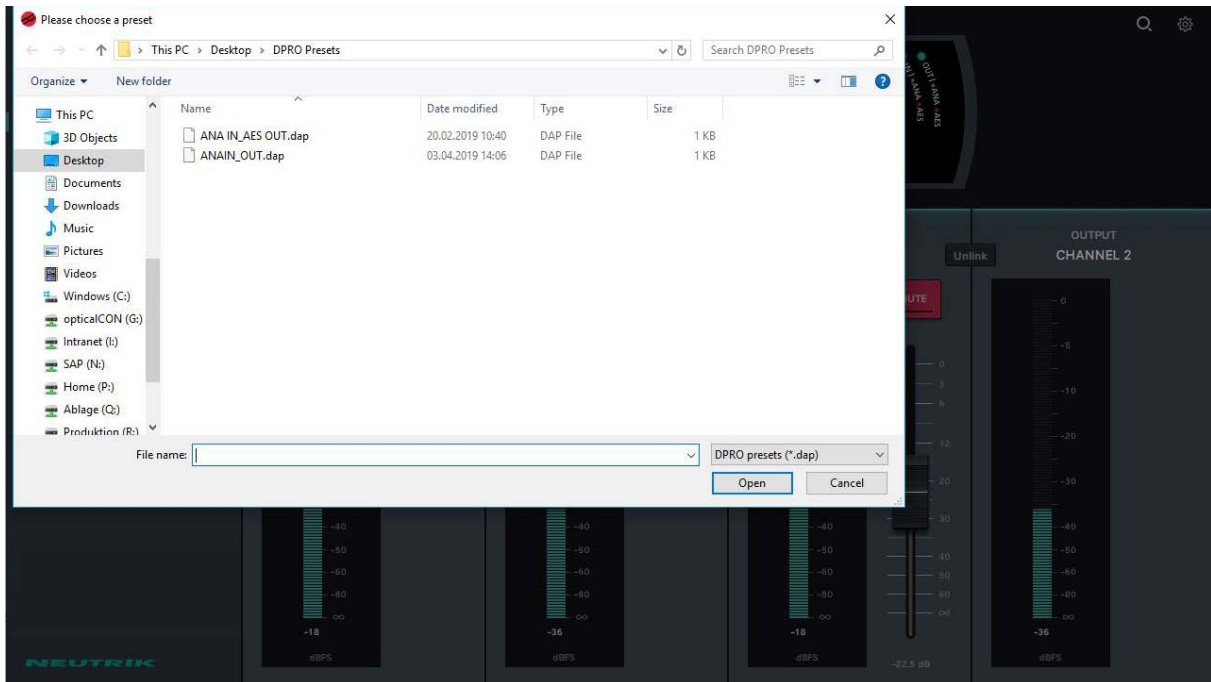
Please choose a preset

This PC > Desktop > DPRO Presets

Search DPRO Presets

Organize ▾ New folder

This PC
3D Objects
Desktop
Documents
Downloads
Music
Pictures
Videos
Windows (C:)
opticalCON (G:)
Intranet (I:)
SAP (N:)
Home (P:)
Ablage (Q:)
Produktion (R:)

| Name | Date modified | Type | Size |
|---|---|---|---|
| ANA IN_AES OUT.dap | 20.02.2019 10:40 | DAP File | 1 KB |
| ANAIN_OUT.dap | 03.04.2019 14:06 | DAP File | 1 KB |

File name:

DPRO presets (*.dap)

Open

Cancel

OUT1 ANA AES
IN1 ANA AES

OUTPUT
CHANNEL 2

Unlink

UTE

0
-5
-10
-20
-30
-40
-50
-60
-80
∞

0
3
6
12
20
30
40
50
60
∞

-40
-50
-60
-80
∞
-18
dBFS

-40
-50
-60
-80
∞
-36
dBFS

-40
-50
-60
-80
∞
-18
dBFS

-22.5 dB

-36
dBFS

NEUTRIK